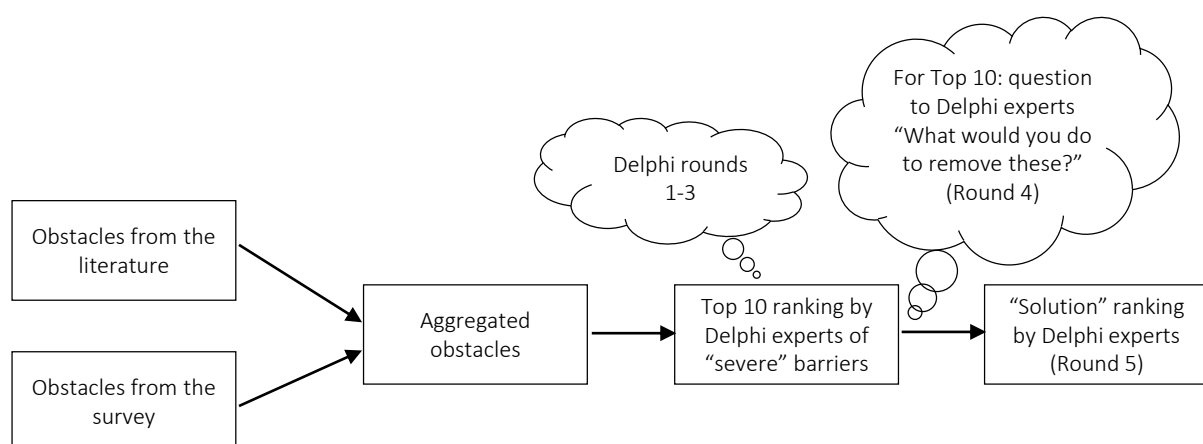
For Top 10: question to Delphi experts “What would you do to remove these?” (Round 4)

Delphi rounds 1-3

Obstacles from the literature

Obstacles from the survey

Aggregated obstacles

Top 10 ranking by Delphi experts of “severe” barriers

“Solution” ranking by Delphi experts (Round 5)